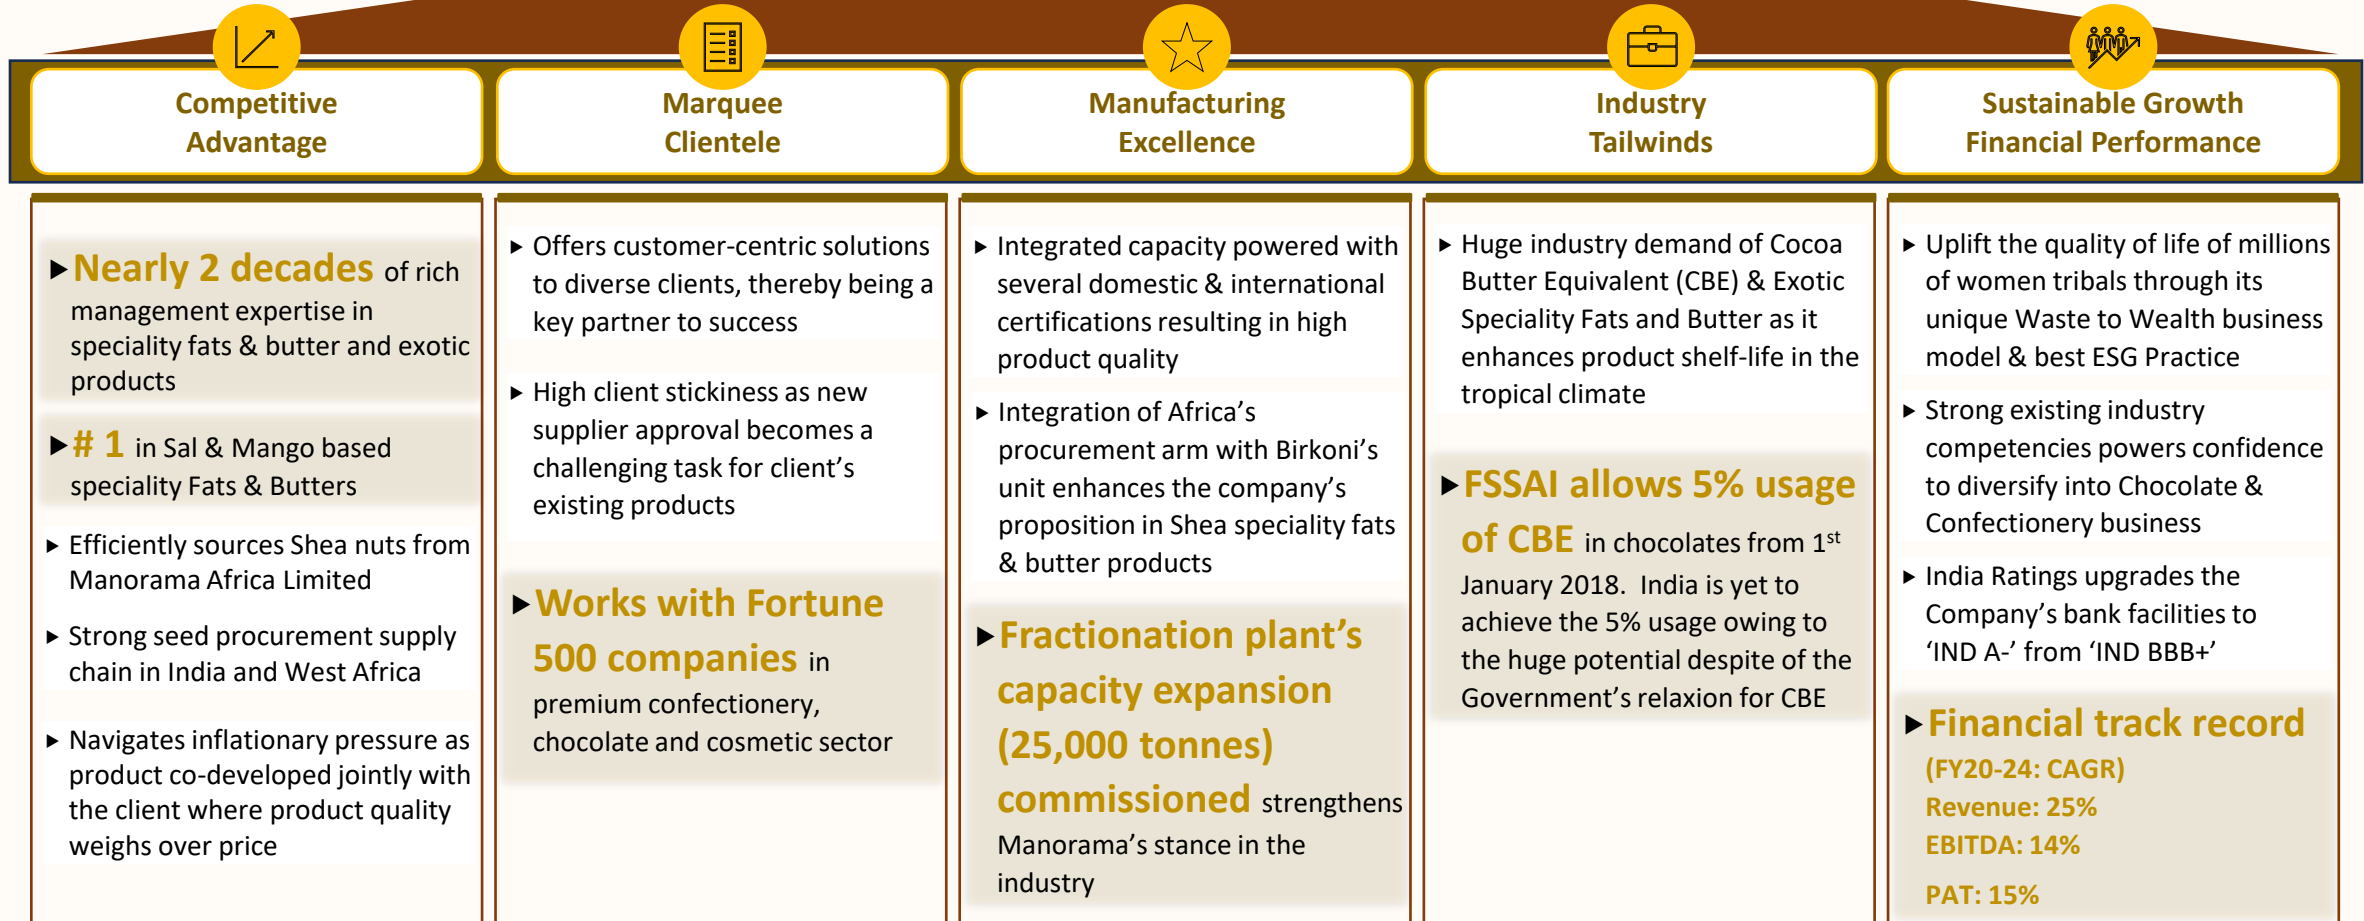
Competitive Advantage

Marquee Clientele

Manufacturing Excellence

Industry Tailwinds

Sustainable Growth Financial Performance

▸ Nearly 2 decades of rich management expertise in speciality fats & butter and exotic products

▸ # 1 in Sal & Mango based speciality Fats & Butters

▸ Efficiently sources Shea nuts from Manorama Africa Limited

▸ Strong seed procurement supply chain in India and West Africa

▸ Navigates inflationary pressure as product co-developed jointly with the client where product quality weighs over price

▸ Offers customer-centric solutions to diverse clients, thereby being a key partner to success

▸ High client stickiness as new supplier approval becomes a challenging task for client's existing products

▸ Works with Fortune 500 companies in premium confectionery, chocolate and cosmetic sector

▸ Integrated capacity powered with several domestic & international certifications resulting in high product quality

▸ Integration of Africa's procurement arm with Birkoni's unit enhances the company's proposition in Shea speciality fats & butter products

▸ Fractionation plant's capacity expansion (25,000 tonnes) commissioned strengthens Manorama's stance in the industry

▸ Huge industry demand of Cocoa Butter Equivalent (CBE) & Exotic Speciality Fats and Butter as it enhances product shelf-life in the tropical climate

▸ FSSAI allows 5% usage of CBE in chocolates from 1$^{st}$ January 2018. India is yet to achieve the 5% usage owing to the huge potential despite of the Government's relaxion for CBE

▸ Uplift the quality of life of millions of women tribals through its unique Waste to Wealth business model & best ESG Practice

▸ Strong existing industry competencies powers confidence to diversify into Chocolate & Confectionery business

▸ India Ratings upgrades the Company's bank facilities to 'IND A-' from 'IND BBB+'

▸ Financial track record
(FY20-24: CAGR)
Revenue: 25%
EBITDA: 14%
PAT: 15%